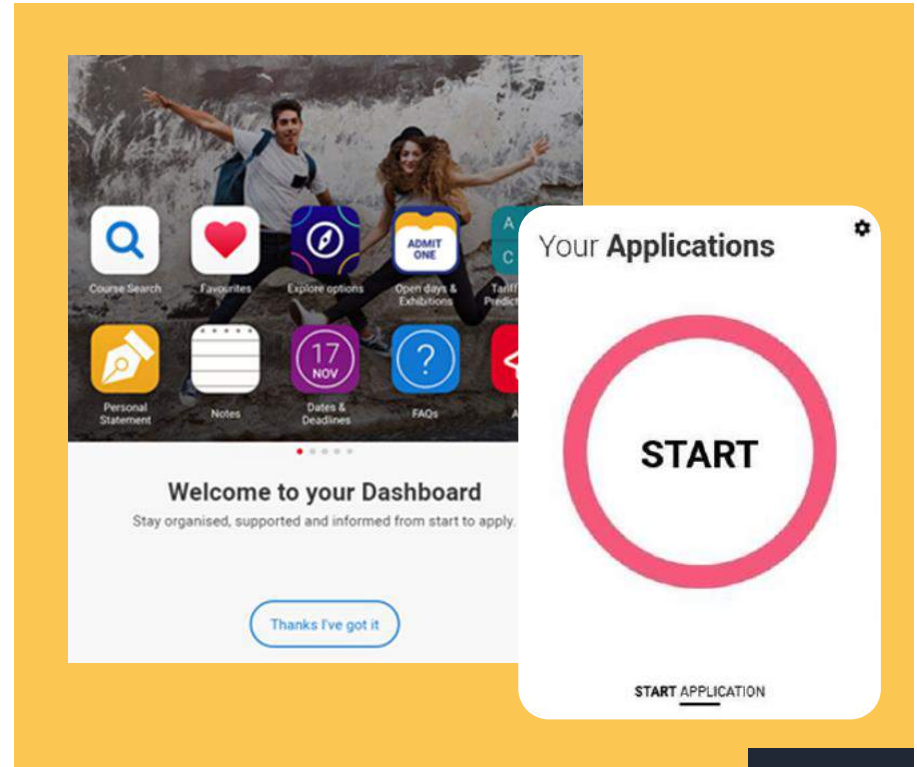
Course Search
Favourites
Explore options
ADMIT ONE
Open days & Exhibitions
A
C
Tariff Predict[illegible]
Personal Statement
Notes
17 NOV
Dates & Deadlines
?
FAQs
A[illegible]

Welcome to your Dashboard
Stay organised, supported and informed from start to apply.

Thanks I've got it

Your Applications

START

START APPLICATION